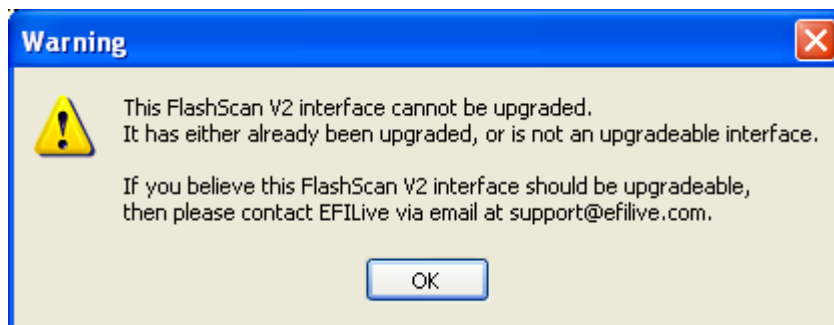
Warning

This FlashScan V2 interface cannot be upgraded.
It has either already been upgraded, or is not an upgradeable interface.

If you believe this FlashScan V2 interface should be upgradeable, then please contact EFILive via email at support@efilive.com.

OK